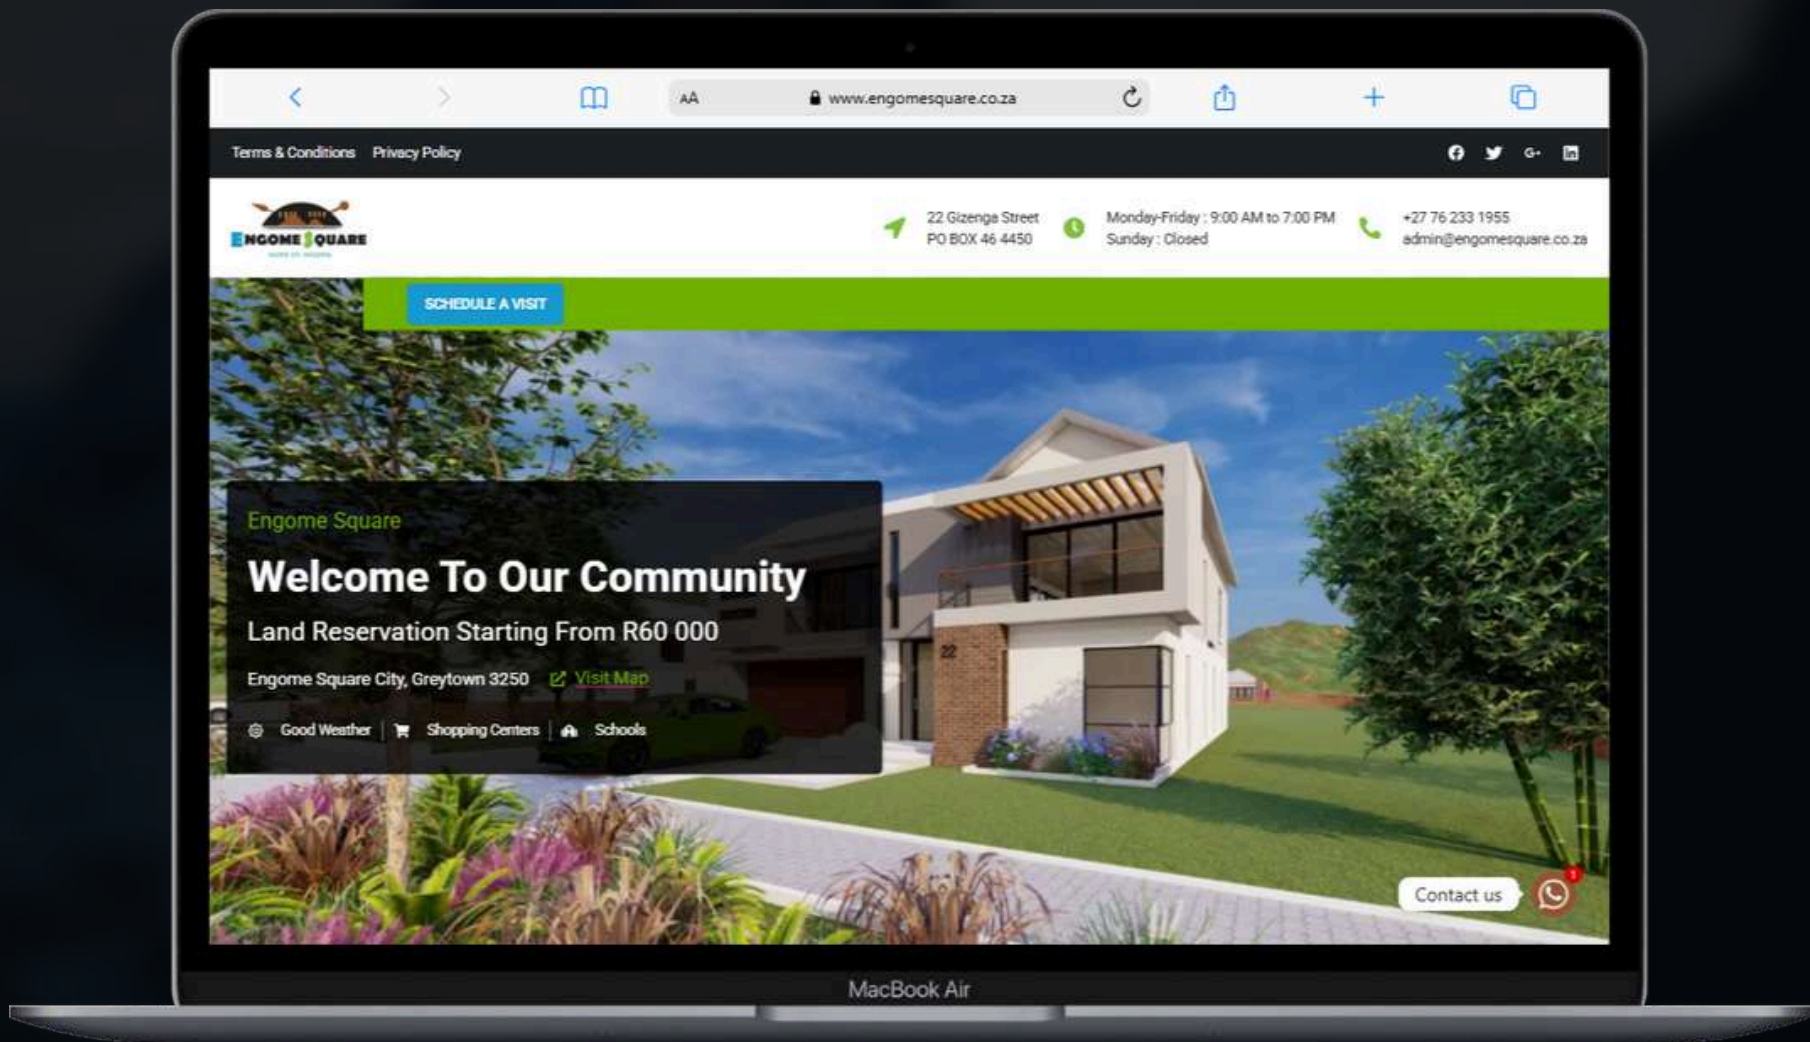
AA www.engomesquare.co.za

Terms & Conditions Privacy Policy

ENGOME SQUARE
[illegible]

22 Gizenga Street
PO BOX 46 4450

Monday-Friday : 9:00 AM to 7:00 PM
Sunday : Closed

+27 76 233 1955
admin@engomesquare.co.za

SCHEDULE A VISIT

Engome Square

Welcome To Our Community

Land Reservation Starting From R60 000

Engome Square City, Greytown 3250 Visit Map

Good Weather | Shopping Centers | Schools

22

Contact us

1

MacBook Air